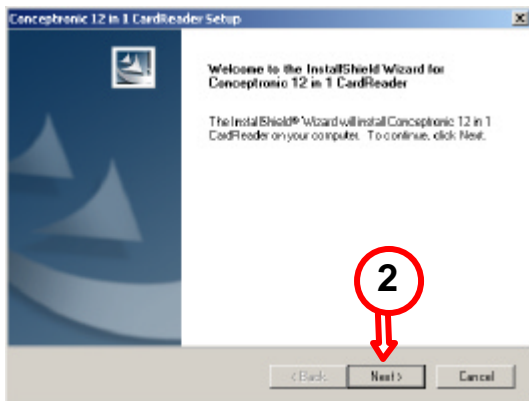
Conceptronic 12 in 1 CardReader Setup

Welcome to the InstallShield Wizard for Conceptronic 12 in 1 CardReader

The InstallShield® Wizard will install Conceptronic 12 in 1 CardReader on your computer. To continue, click Next.

2

< Back
Next >
Cancel